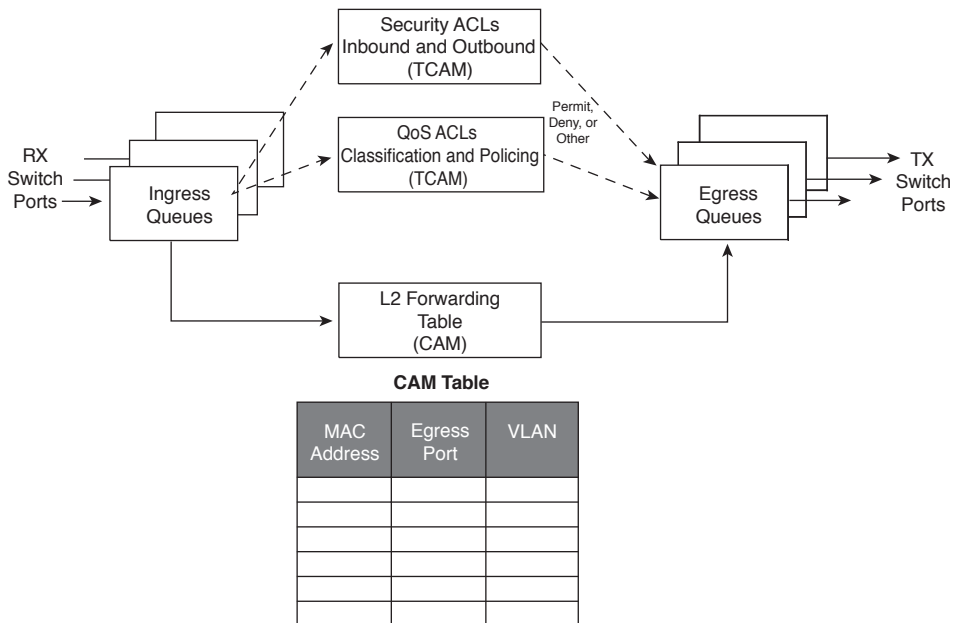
Security ACLs
Inbound and Outbound
(TCAM)

RX
Switch
Ports

Ingress
Queues

QoS ACLs
Classification and Policing
(TCAM)

Permit,
Deny, or
Other

Egress
Queues

TX
Switch
Ports

L2 Forwarding
Table
(CAM)

CAM Table

| MAC Address | Egress Port | VLAN |
|---|---|---|
| | | |
| | | |
| | | |
| | | |
| | | |
| | | |